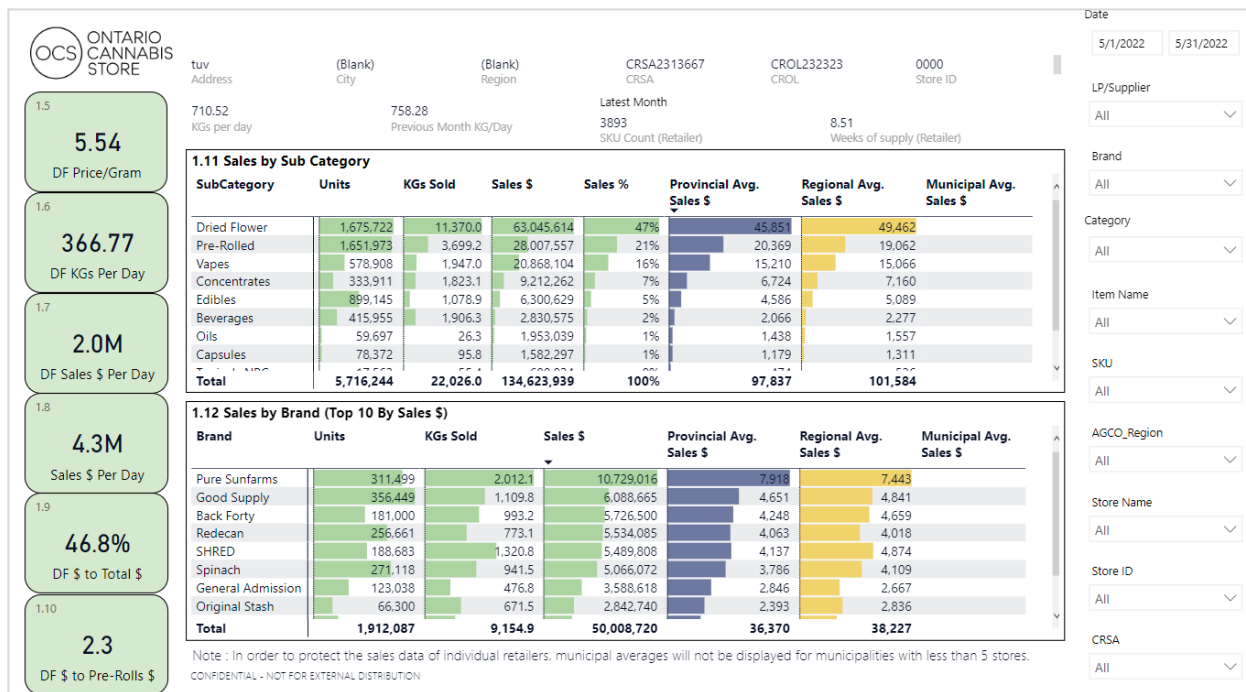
OCS ONTARIO CANNABIS STORE

tuv
Address

(Blank)
City

(Blank)
Region

CRSA2313667
CRSA

CROL232323
CROL

0000
Store ID

710.52
KGs per day

758.28
Previous Month KG/Day

Latest Month
3893
SKU Count (Retailer)

8.51
Weeks of supply (Retailer)

1.5
5.54
DF Price/Gram

1.6
366.77
DF KGs Per Day

1.7
2.0M
DF Sales $ Per Day

1.8
4.3M
Sales $ Per Day

1.9
46.8%
DF $ to Total $

1.10
2.3
DF $ to Pre-Rolls $

1.11 Sales by Sub Category

| SubCategory | Units | KGs Sold | Sales $ | Sales % | Provincial Avg. Sales $ | Regional Avg. Sales $ | Municipal Avg. Sales $ |
|---|---|---|---|---|---|---|---|
| Dried Flower | 1,675,722 | 11,370.0 | 63,045,614 | 47% | 45,851 | 49,462 | |
| Pre-Rolled | 1,651,973 | 3,699.2 | 28,007,557 | 21% | 20,369 | 19,062 | |
| Vapes | 578,908 | 1,947.0 | 20,868,104 | 16% | 15,210 | 15,066 | |
| Concentrates | 333,911 | 1,823.1 | 9,212,262 | 7% | 6,724 | 7,160 | |
| Edibles | 899,145 | 1,078.9 | 6,300,629 | 5% | 4,586 | 5,089 | |
| Beverages | 415,955 | 1,906.3 | 2,830,575 | 2% | 2,066 | 2,277 | |
| Oils | 59,697 | 26.3 | 1,953,039 | 1% | 1,438 | 1,557 | |
| Capsules | 78,372 | 95.8 | 1,582,297 | 1% | 1,179 | 1,311 | |
| Total | 5,716,244 | 22,026.0 | 134,623,939 | 100% | 97,837 | 101,584 | |

1.12 Sales by Brand (Top 10 By Sales $)

| Brand | Units | KGs Sold | Sales $ | Provincial Avg. Sales $ | Regional Avg. Sales $ | Municipal Avg. Sales $ |
|---|---|---|---|---|---|---|
| Pure Sunfarms | 311,499 | 2,012.1 | 10,729,016 | 7,918 | 7,443 | |
| Good Supply | 356,449 | 1,109.8 | 6,088,665 | 4,651 | 4,841 | |
| Back Forty | 181,000 | 993.2 | 5,726,500 | 4,248 | 4,659 | |
| Redecan | 256,661 | 773.1 | 5,534,085 | 4,063 | 4,018 | |
| SHRED | 188,683 | 1,320.8 | 5,489,808 | 4,137 | 4,874 | |
| Spinach | 271,118 | 941.5 | 5,066,072 | 3,786 | 4,109 | |
| General Admission | 123,038 | 476.8 | 3,588,618 | 2,846 | 2,667 | |
| Original Stash | 66,300 | 671.5 | 2,842,740 | 2,393 | 2,836 | |
| Total | 1,912,087 | 9,154.9 | 50,008,720 | 36,370 | 38,227 | |

Note : In order to protect the sales data of individual retailers, municipal averages will not be displayed for municipalities with less than 5 stores.
CONFIDENTIAL - NOT FOR EXTERNAL DISTRIBUTION

Date
5/1/2022
5/31/2022

LP/Supplier
All

Brand
All

Category
All

Item Name
All

SKU
All

AGCO_Region
All

Store Name
All

Store ID
All

CRSA
All